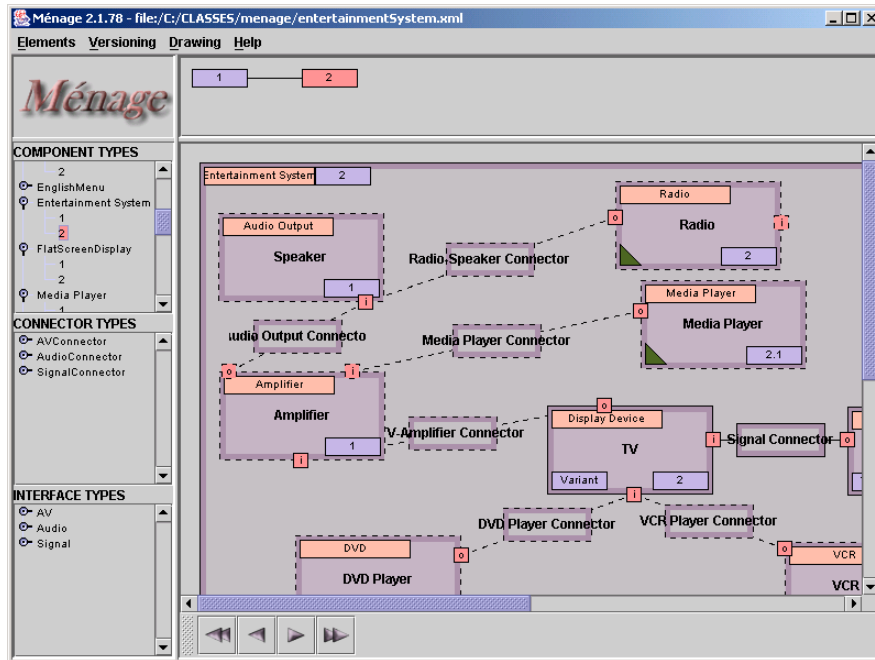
Ménage 2.1.78 - file:/C:/CLASSES/menage/entertainmentSystem.xml

Elements Versioning Drawing Help

Ménage

1
2

COMPONENT TYPES
2
EnglishMenu
Entertainment System
1
2
FlatScreenDisplay
1
2
Media Player
1

CONNECTOR TYPES
AVConnector
AudioConnector
SignalConnector

INTERFACE TYPES
AV
Audio
Signal

Entertainment System
2

Audio Output
Speaker
1
i

Radio-Speaker Connector

Radio
o
Radio
i
2

Media Player
o
Media Player
2.1

udio Output Connecto

Media Player Connector

o
i
Amplifier
Amplifier
1
i

V-Amplifier Connector

o
Display Device
TV
i
Variant
2
i

Signal Connector
o

DVD Player Connector
VCR Player Connector

DVD
o
DVD Player

o
VCR
VCR